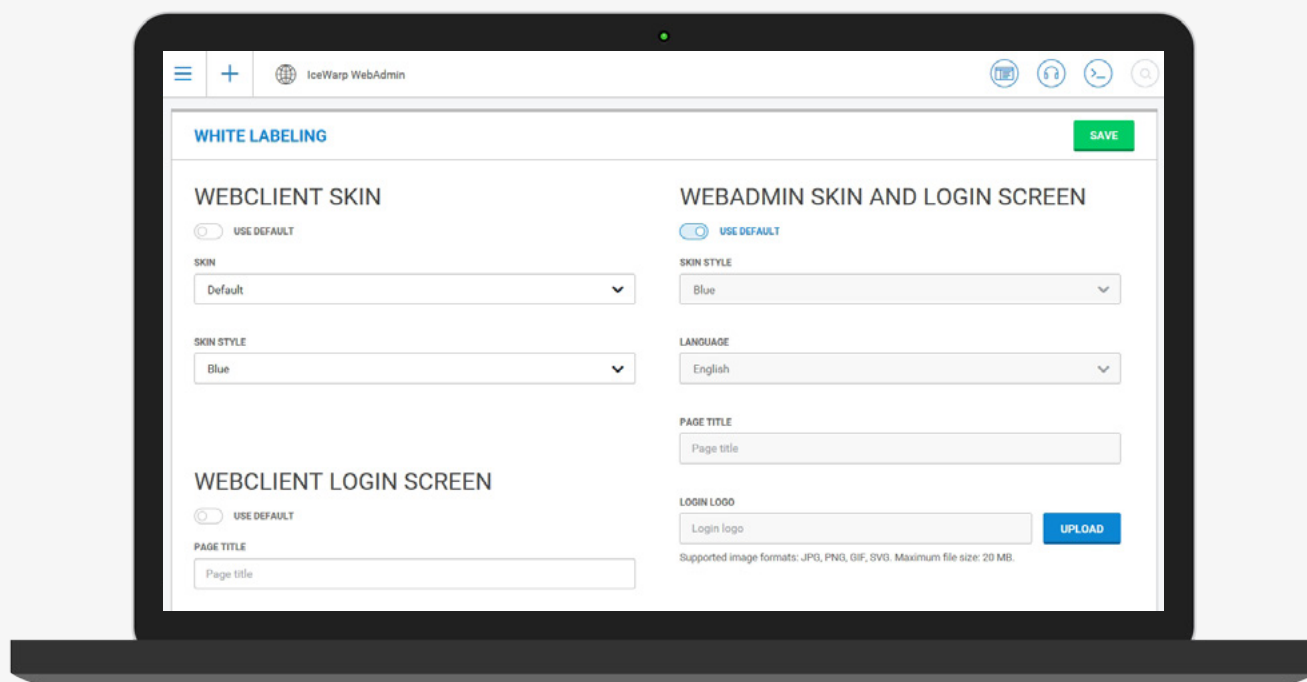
IceWarp WebAdmin

WHITE LABELING

SAVE

WEBCLIENT SKIN

USE DEFAULT

SKIN

Default

SKIN STYLE

Blue

WEBCLIENT LOGIN SCREEN

USE DEFAULT

PAGE TITLE

Page title

WEBADMIN SKIN AND LOGIN SCREEN

USE DEFAULT

SKIN STYLE

Blue

LANGUAGE

English

PAGE TITLE

Page title

LOGIN LOGO

Login logo

UPLOAD

Supported image formats: JPG, PNG, GIF, SVG. Maximum file size: 20 MB.